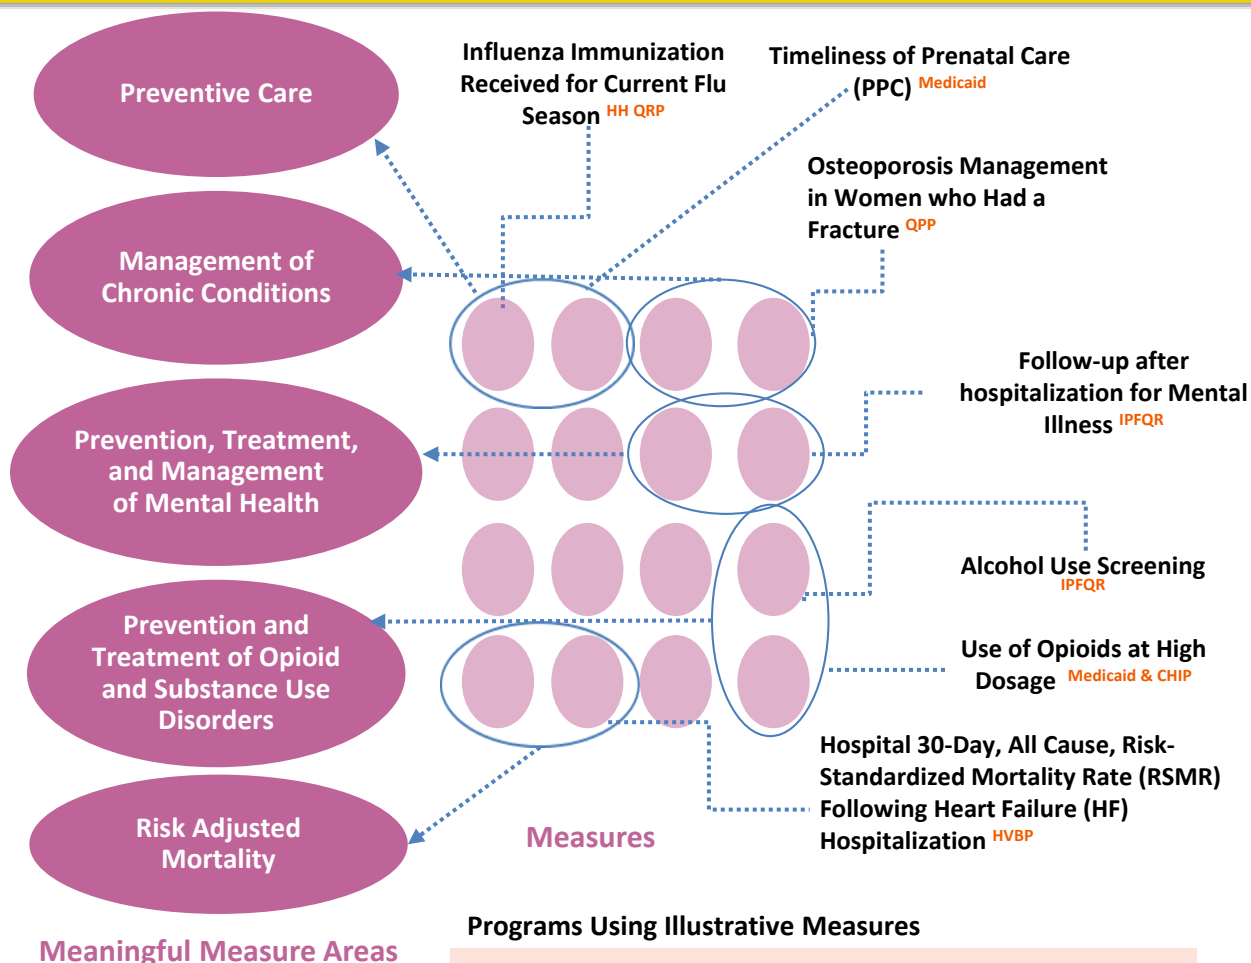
Preventive Care

Management of Chronic Conditions

Prevention, Treatment, and Management of Mental Health

Prevention and Treatment of Opioid and Substance Use Disorders

Risk Adjusted Mortality

Meaningful Measure Areas

Influenza Immunization Received for Current Flu Season HH QRP

Timeliness of Prenatal Care (PPC) Medicaid

Osteoporosis Management in Women who Had a Fracture QPP

Follow-up after hospitalization for Mental Illness IPFQR

Alcohol Use Screening IPFQR

Use of Opioids at High Dosage Medicaid & CHIP

Hospital 30-Day, All Cause, Risk-Standardized Mortality Rate (RSMR) Following Heart Failure (HF) Hospitalization HVBP

Measures

Programs Using Illustrative Measures